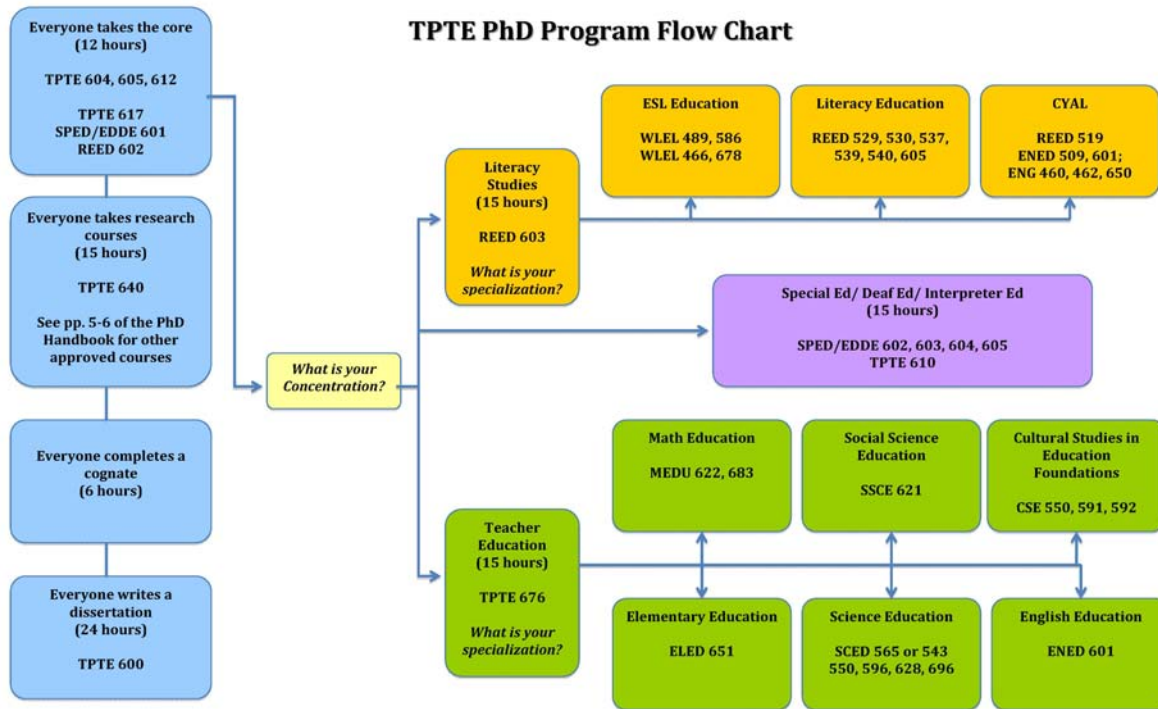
TPTE PhD Program Flow Chart

Everyone takes the core
(12 hours)

TPTE 604, 605, 612

TPTE 617
SPED/EDDE 601
REED 602

Everyone takes research courses
(15 hours)

TPTE 640

See pp. 5-6 of the PhD Handbook for other approved courses

Everyone completes a cognate
(6 hours)

Everyone writes a dissertation
(24 hours)

TPTE 600

What is your Concentration?

Literacy Studies
(15 hours)

REED 603

What is your specialization?

ESL Education

WLEL 489, 586
WLEL 466, 678

Literacy Education

REED 529, 530, 537, 539, 540, 605

CYAL

REED 519
ENED 509, 601;
ENG 460, 462, 650

Special Ed/ Deaf Ed/ Interpreter Ed
(15 hours)

SPED/EDDE 602, 603, 604, 605
TPTE 610

Teacher Education
(15 hours)

TPTE 676

What is your specialization?

Math Education

MEDU 622, 683

Social Science Education

SSCE 621

Cultural Studies in Education Foundations

CSE 550, 591, 592

Elementary Education

ELED 651

Science Education

SCED 565 or 543
550, 596, 628, 696

English Education

ENED 601